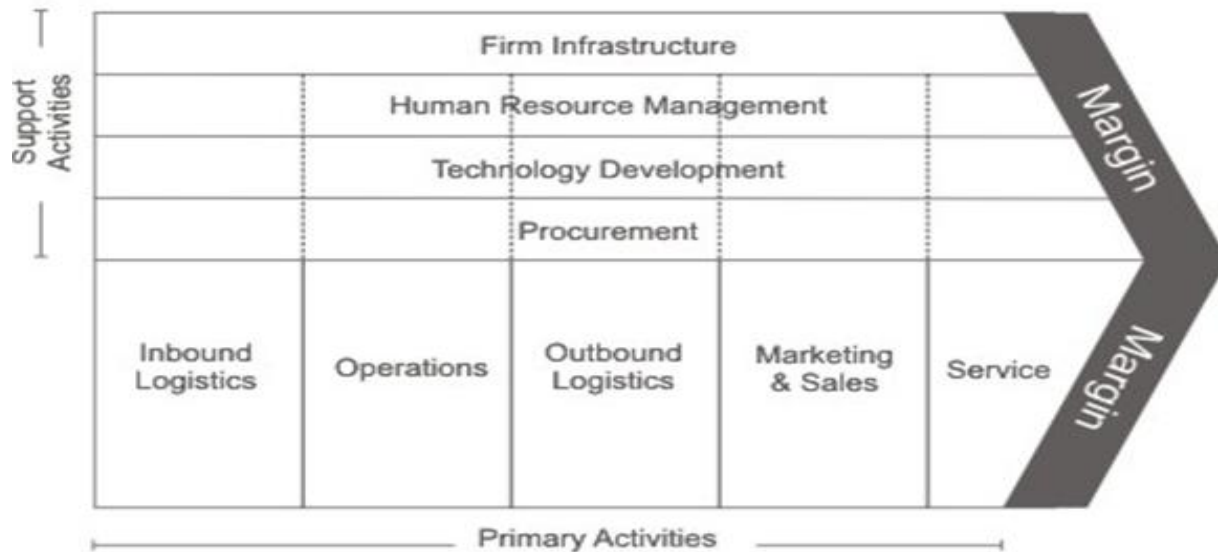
Support Activities

Firm Infrastructure

Human Resource Management

Technology Development

Procurement

Margin

Inbound Logistics

Operations

Outbound Logistics

Marketing & Sales

Service

Margin

Primary Activities